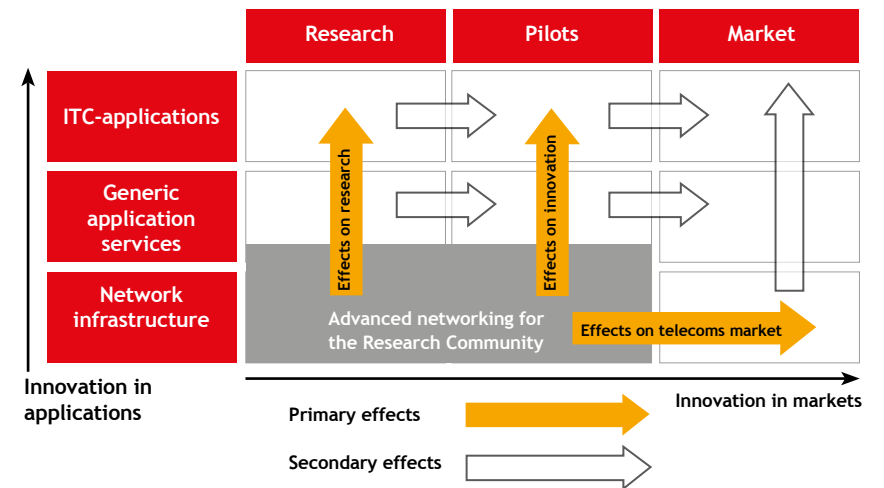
Research

Pilots

Market

ITC-applications

Generic application services

Network infrastructure

Effects on research

Effects on innovation

Advanced networking for the Research Community

Effects on telecoms market

Innovation in applications

Innovation in markets

Primary effects

Secondary effects